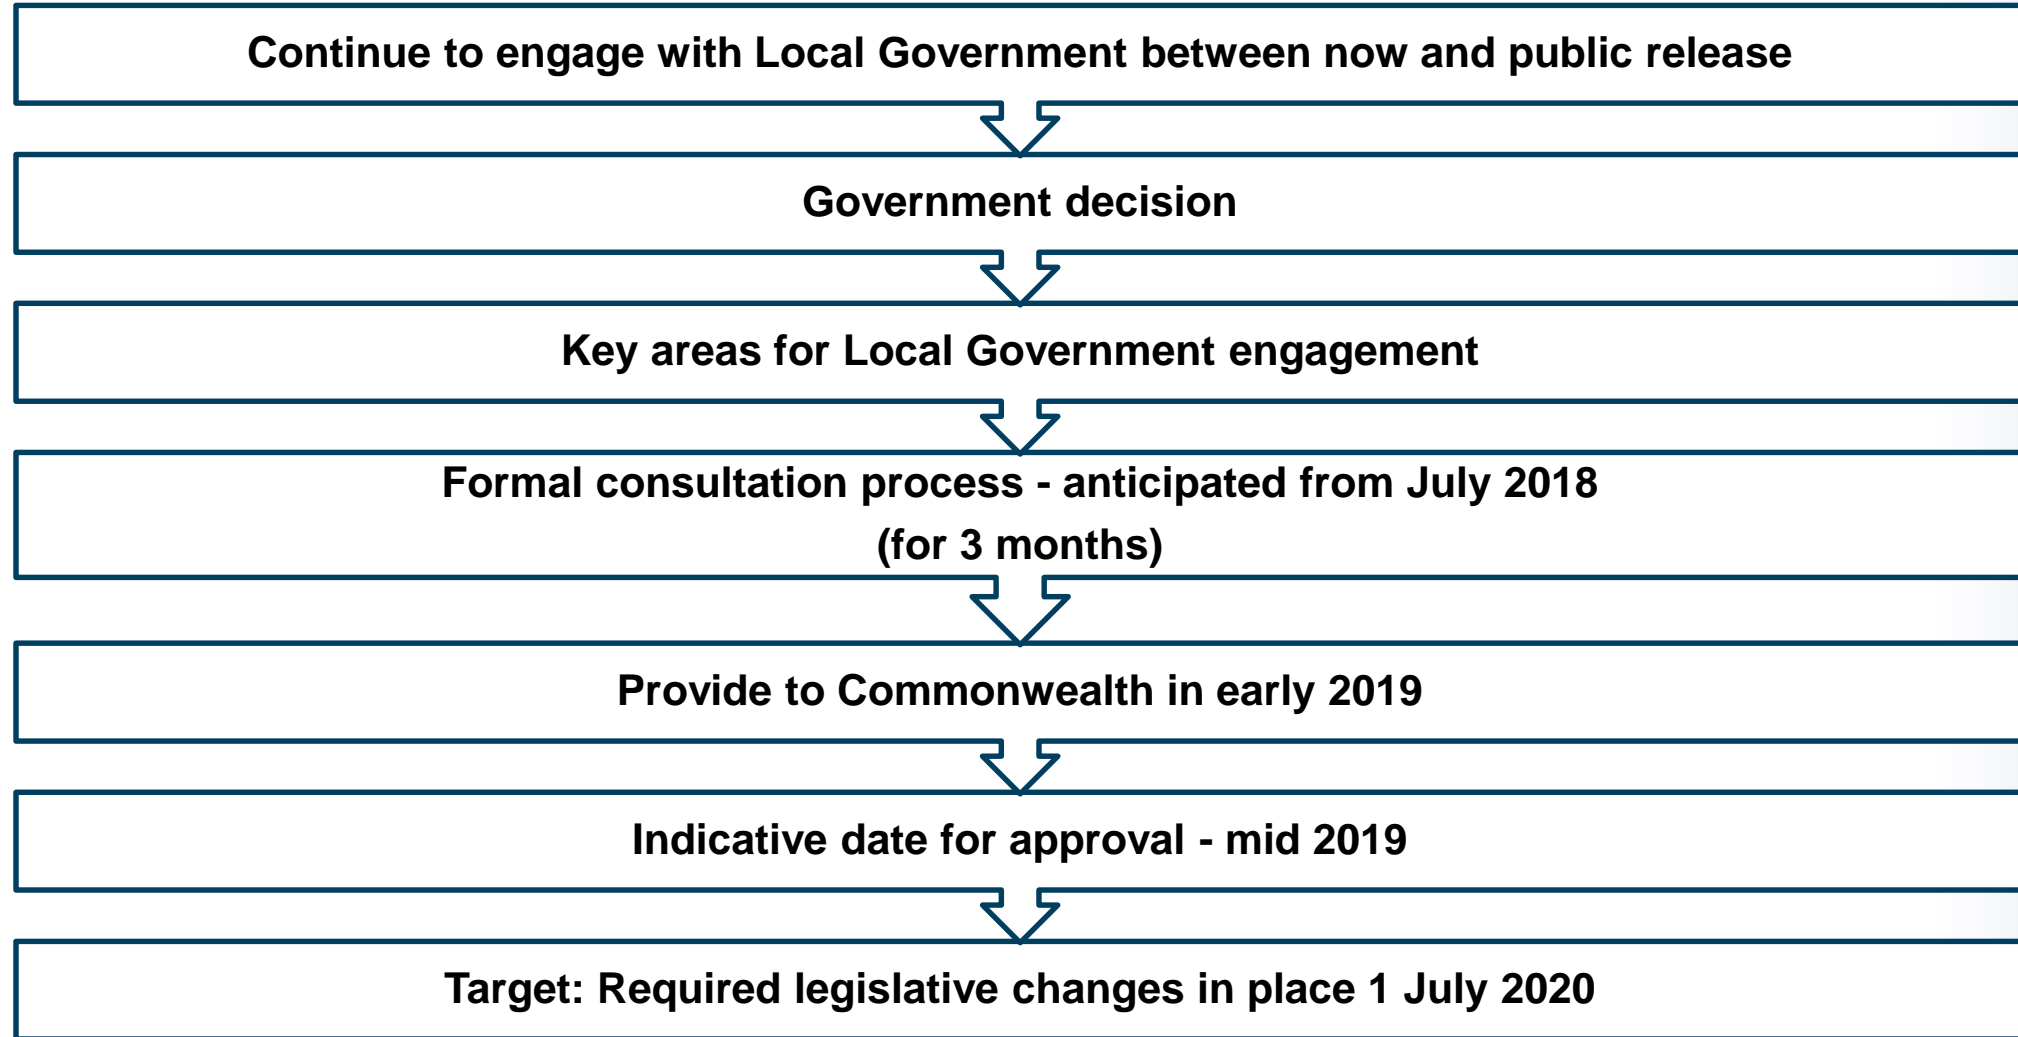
Continue to engage with Local Government between now and public release

Government decision

Key areas for Local Government engagement

Formal consultation process - anticipated from July 2018 (for 3 months)

Provide to Commonwealth in early 2019

Indicative date for approval - mid 2019

Target: Required legislative changes in place 1 July 2020